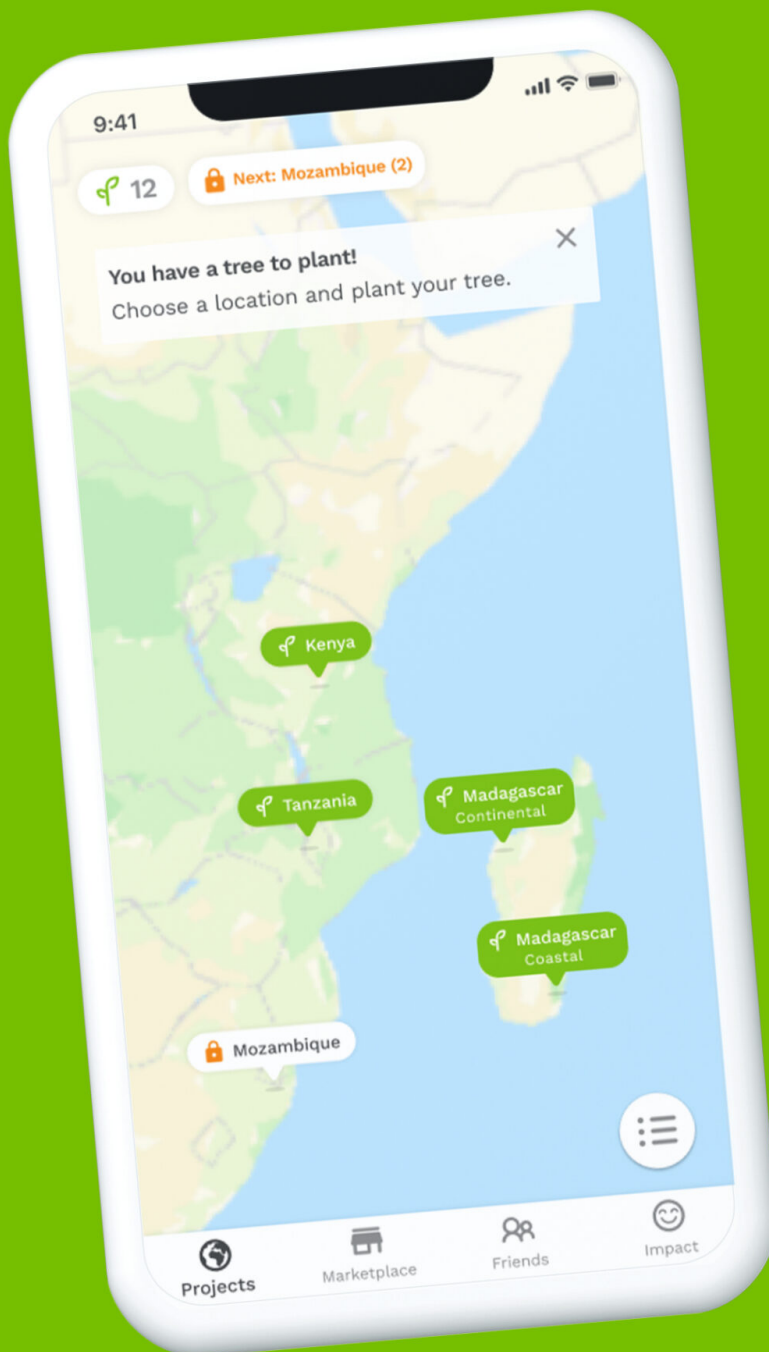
9:41

12

Next: Mozambique (2)

You have a tree to plant!

Choose a location and plant your tree.

Kenya

Tanzania

Madagascar Continental

Madagascar Coastal

Mozambique

Projects

Marketplace

Friends

Impact